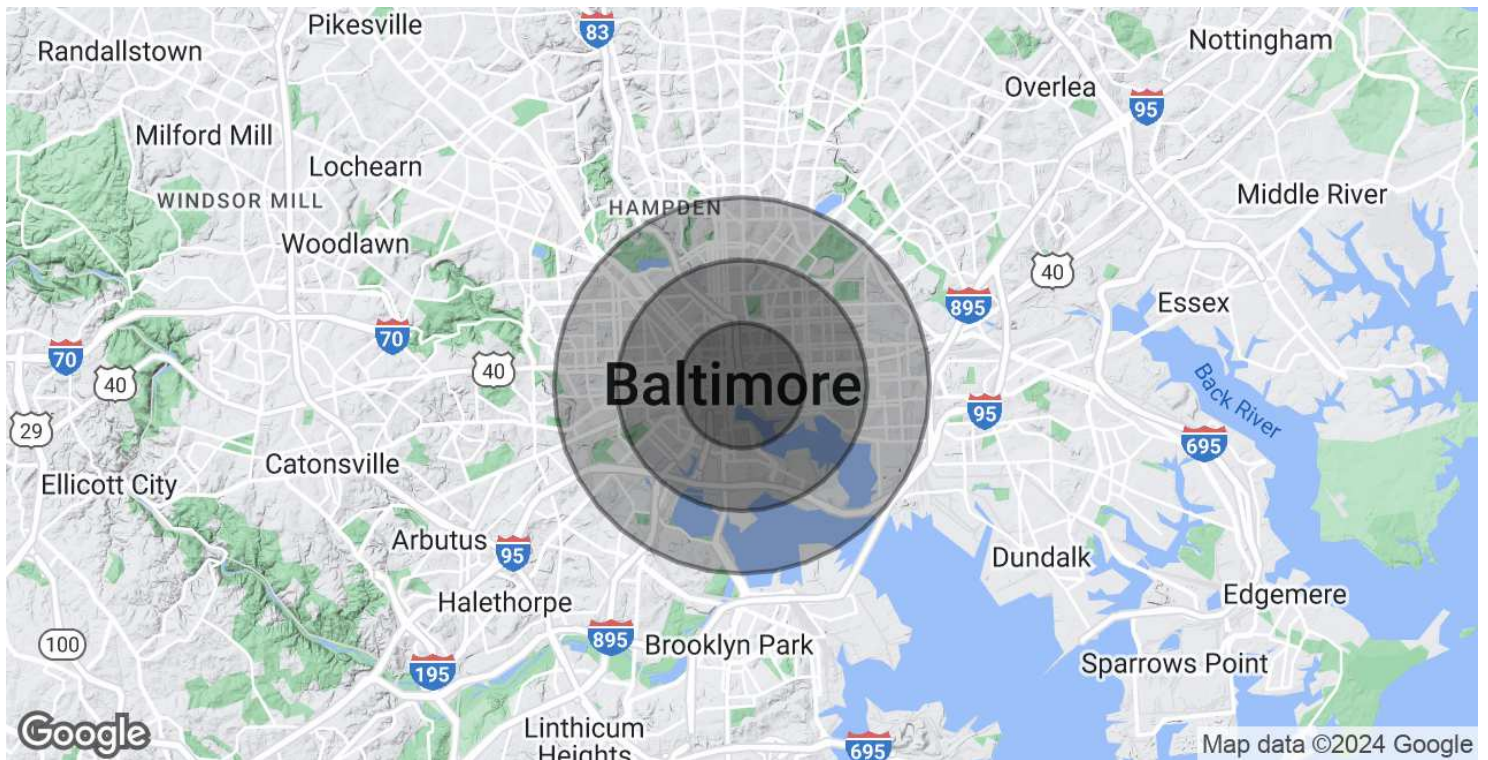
Randallstown
Pikesville
83
Nottingham
Overlea
95
Milford Mill
Lochearn
WINDSOR MILL
HAMPDEN
Middle River
Woodlawn
40
895
Essex
70
70
40
40
Baltimore
Back River
29
95
695
Catonsville
Ellicott City
Arbutus
95
Dundalk
Edgemere
Halethorpe
100
895
Brooklyn Park
Sparrows Point
195
Google
Linthicum Heights
695
Map data ©2024 Google